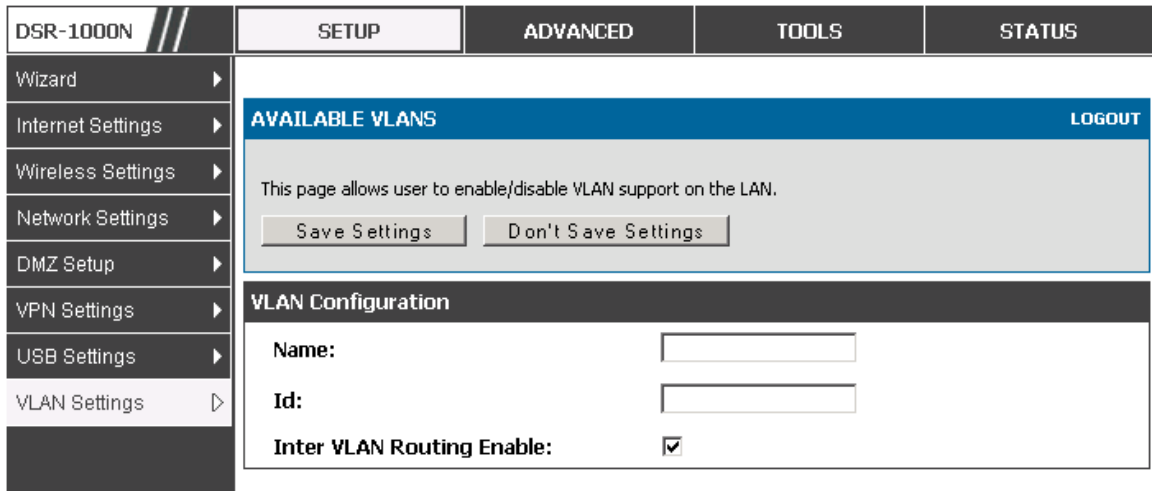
DSR-1000N

SETUP | ADVANCED | TOOLS | STATUS

Wizard
Internet Settings
Wireless Settings
Network Settings
DMZ Setup
VPN Settings
USB Settings
VLAN Settings

AVAILABLE VLANS

LOGOUT

This page allows user to enable/disable VLAN support on the LAN.

Save Settings | Don't Save Settings

VLAN Configuration

Name:

Id:

Inter VLAN Routing Enable: